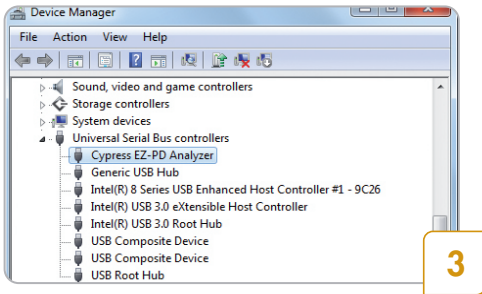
Device Manager

File Action View Help

Sound, video and game controllers
Storage controllers
System devices
Universal Serial Bus controllers
Cypress EZ-PD Analyzer
Generic USB Hub
Intel(R) 8 Series USB Enhanced Host Controller #1 - 9C26
Intel(R) USB 3.0 eXtensible Host Controller
Intel(R) USB 3.0 Root Hub
USB Composite Device
USB Composite Device
USB Root Hub

3